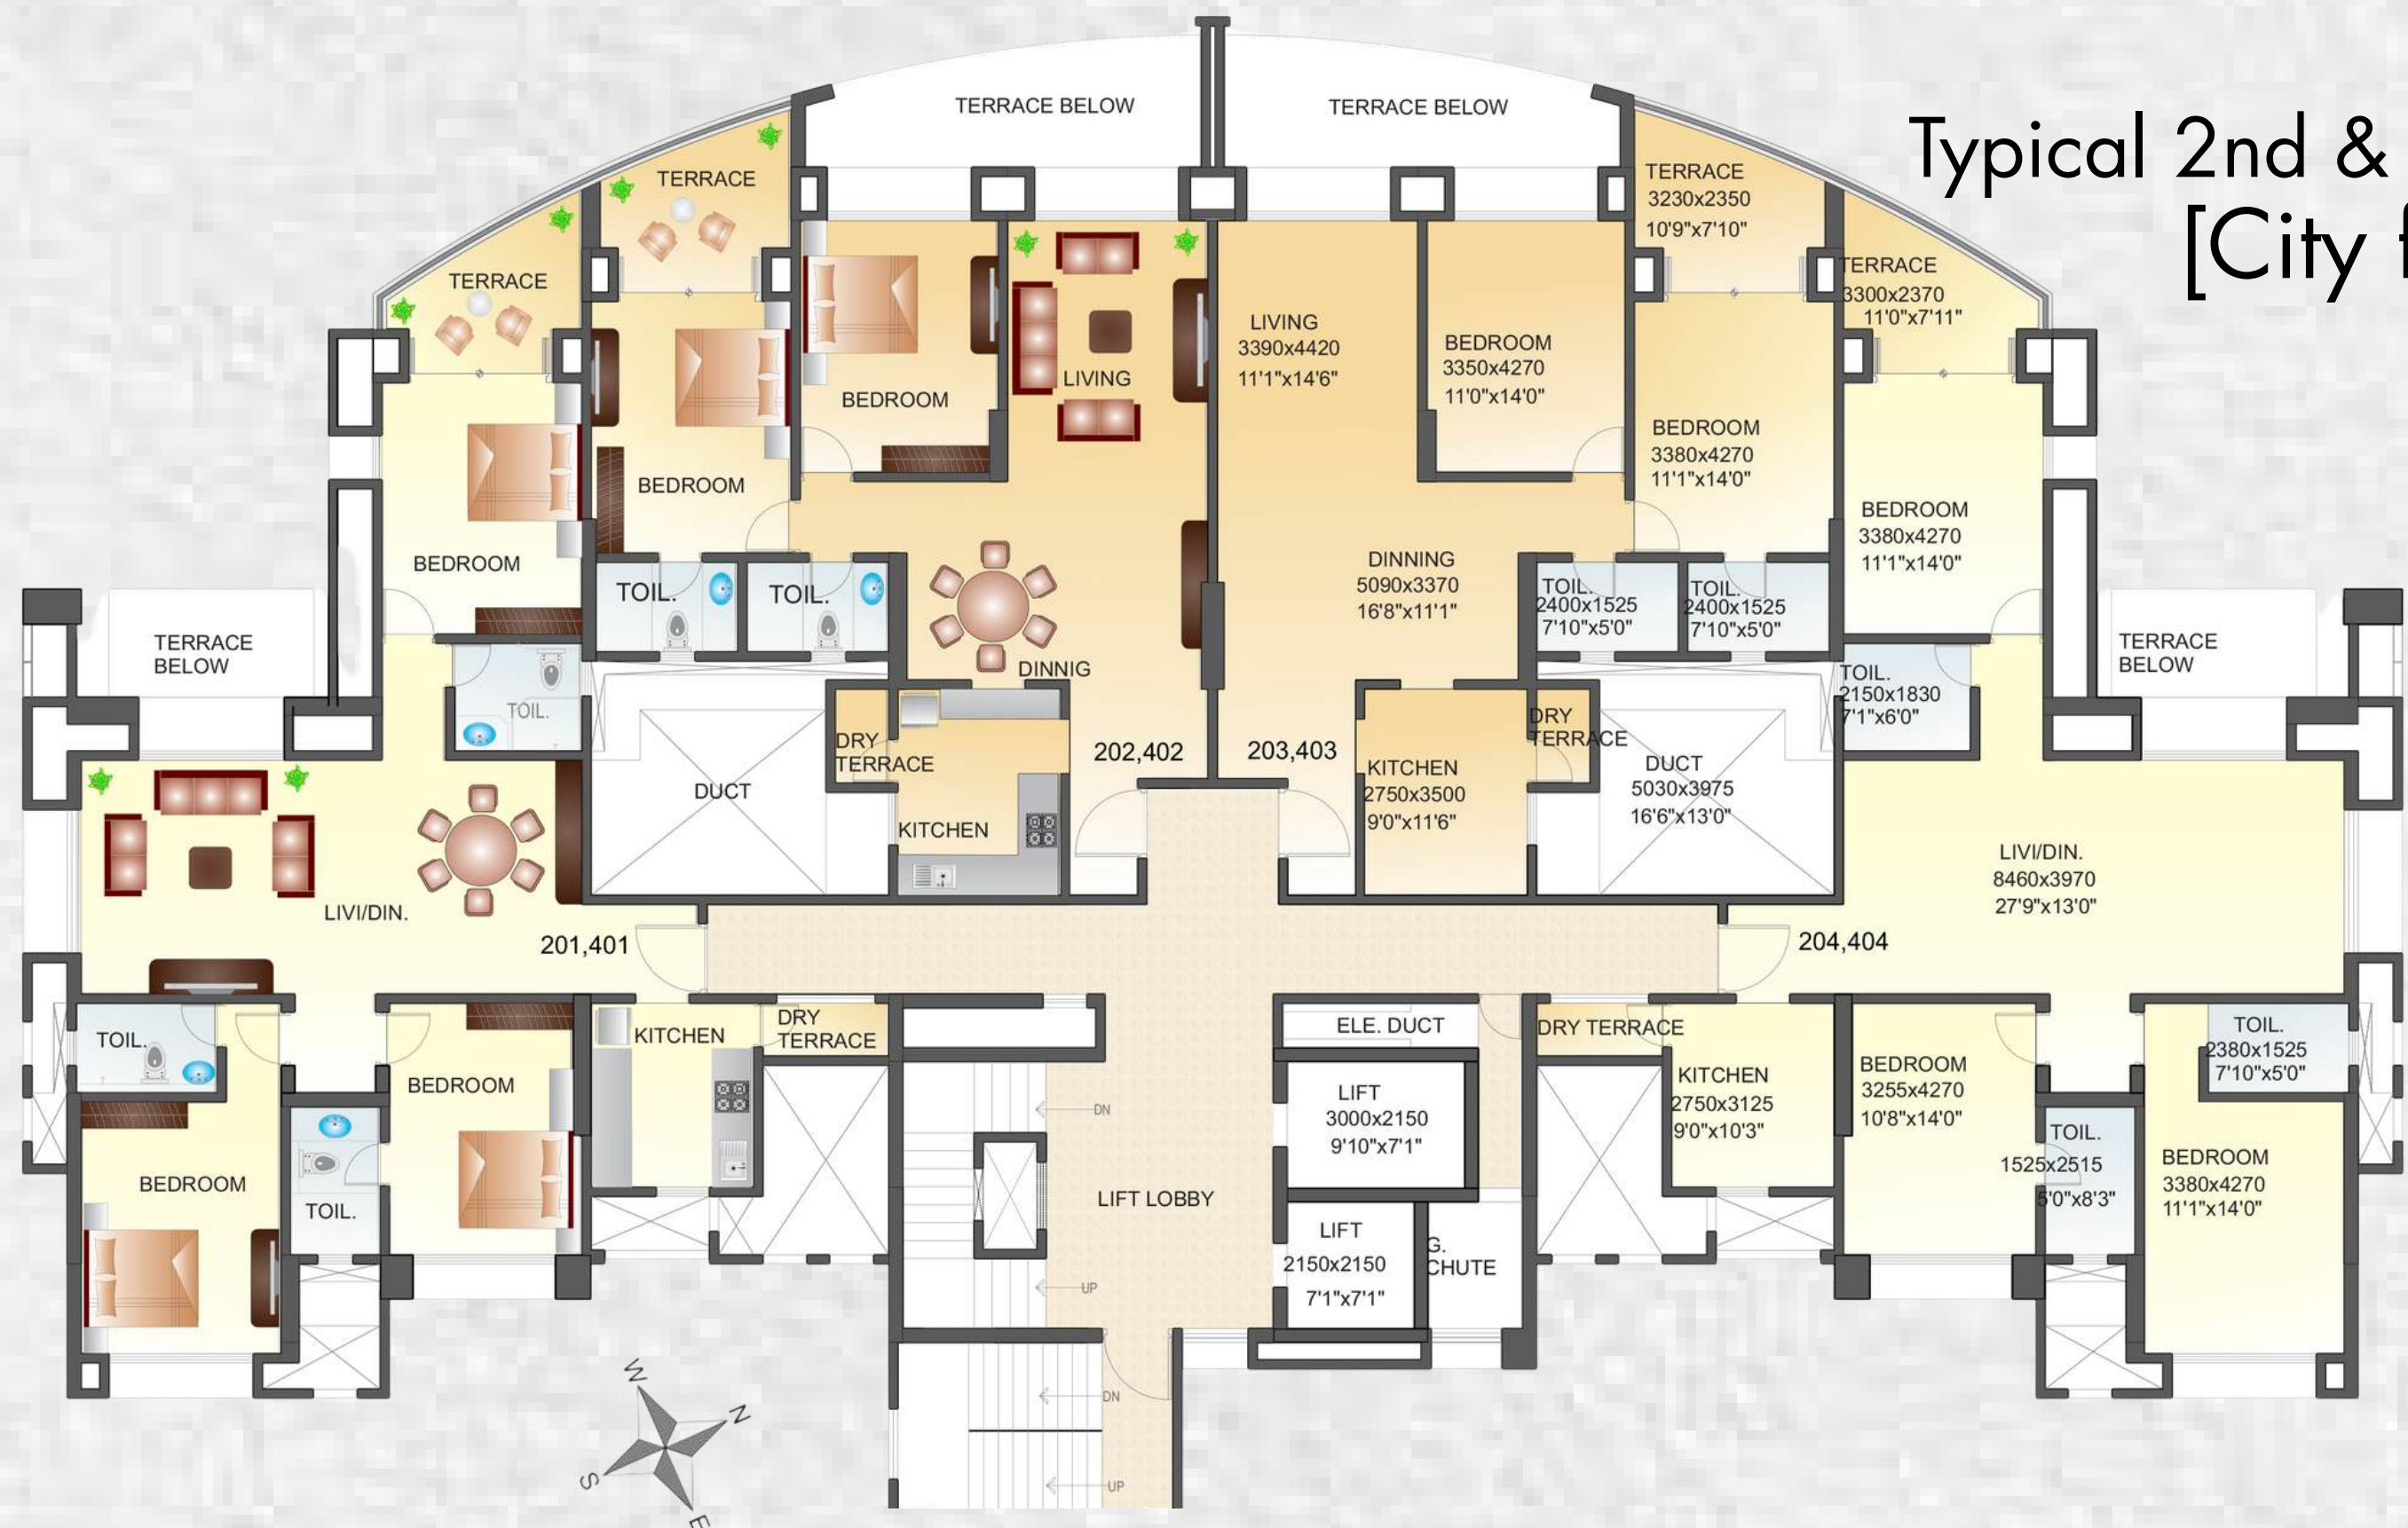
Typical 2nd &
[City f

TERRACE BELOW
TERRACE BELOW
TERRACE
TERRACE
TERRACE
3230x2350
10'9"x7'10"
TERRACE
3300x2370
11'0"x7'11"
BEDROOM
BEDROOM
LIVING
LIVING
3390x4420
11'1"x14'6"
BEDROOM
3350x4270
11'0"x14'0"
BEDROOM
3380x4270
11'1"x14'0"
BEDROOM
BEDROOM
3380x4270
11'1"x14'0"
DINNING
5090x3370
16'8"x11'1"
TOIL.
TOIL.
TOIL.
2400x1525
7'10"x5'0"
TOIL.
2400x1525
7'10"x5'0"
TERRACE BELOW
TERRACE BELOW
TOIL.
DINNIG
TOIL.
2150x1830
7'1"x6'0"
DRY TERRACE
DRY TERRACE
DUCT
202,402
203,403
KITCHEN
2750x3500
9'0"x11'6"
DUCT
5030x3975
16'6"x13'0"
KITCHEN
LIVI/DIN.
8460x3970
27'9"x13'0"
LIVI/DIN.
201,401
204,404
TOIL.
KITCHEN
DRY TERRACE
ELE. DUCT
DRY TERRACE
TOIL.
2380x1525
7'10"x5'0"
BEDROOM
DN
LIFT
3000x2150
9'10"x7'1"
KITCHEN
2750x3125
9'0"x10'3"
BEDROOM
3255x4270
10'8"x14'0"
TOIL.
1525x2515
5'0"x8'3"
BEDROOM
3380x4270
11'1"x14'0"
BEDROOM
TOIL.
LIFT LOBBY
LIFT
2150x2150
7'1"x7'1"
G. CHUTE
UP
DN
UP
W
N
S
E